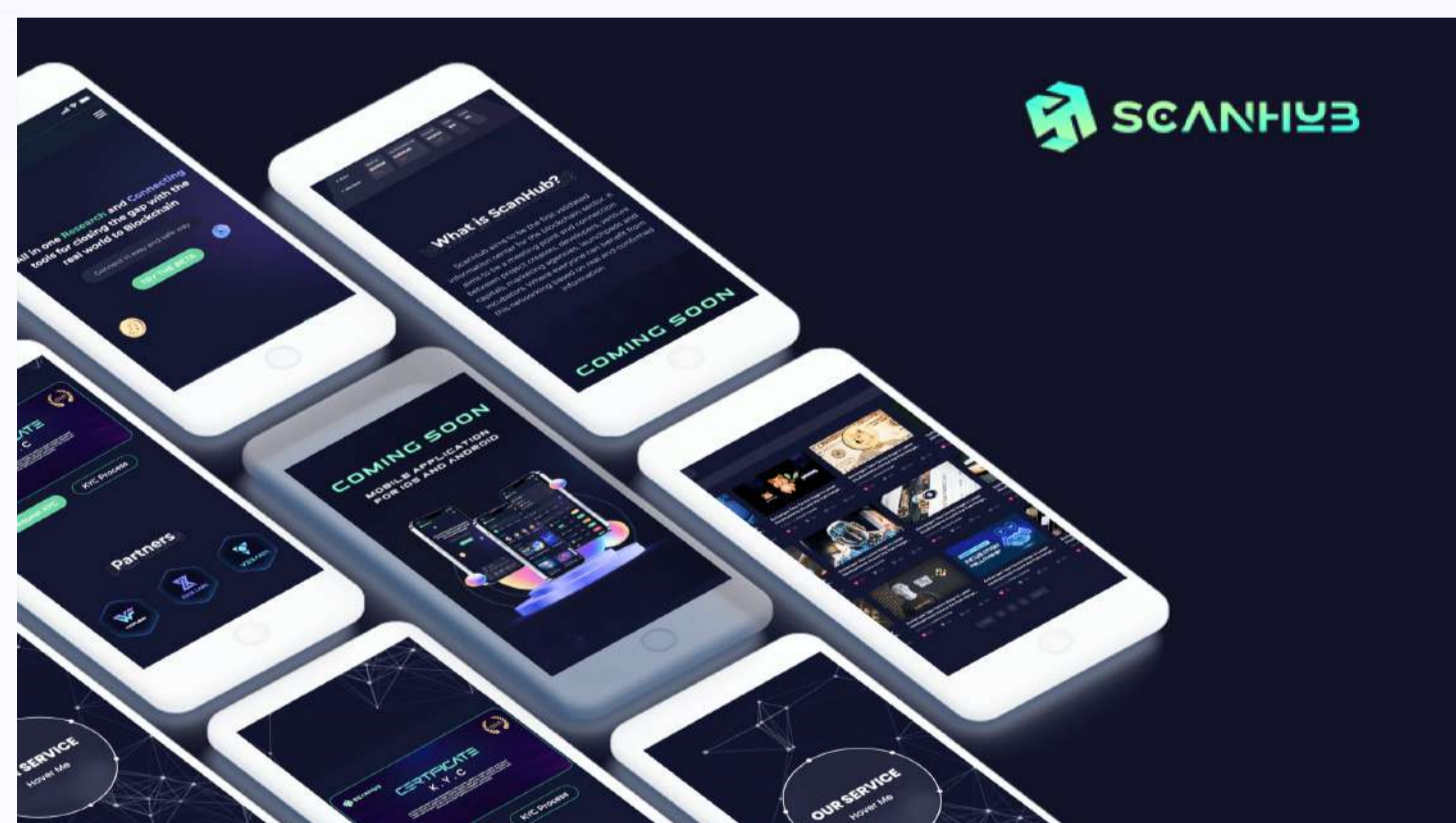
SCANHUB

All in one Research and Connecting tools for closing the gap with the real world to Blockchain

Connect in easy and safe way

TRY THE BETA

What is ScanHub?

ScanHub aims to be the first validated information center for the blockchain sector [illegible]

COMING SOON

CATE
K.Y.C

KYC Process

Partners

COMING SOON
MOBILE APPLICATION FOR IOS AND ANDROID

SERVICE
Hover Me

CERTIFICATE
K.Y.C

KYC Process

OUR SERVICE
Hover Me